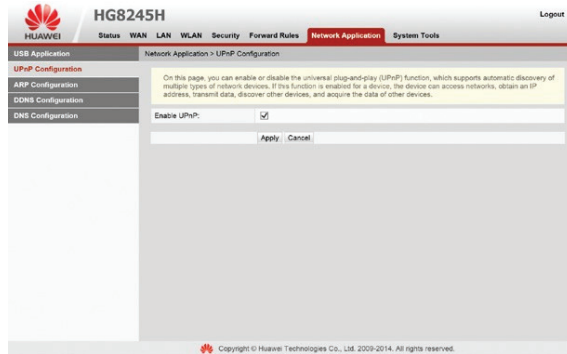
HUAWEI

HG8245H

Logout

Status WAN LAN WLAN Security Forward Rules Network Application System Tools

USB Application

UPnP Configuration

ARP Configuration

DDNS Configuration

DNS Configuration

Network Application > UPnP Configuration

On this page, you can enable or disable the universal plug-and-play (UPnP) function, which supports automatic discovery of multiple types of network devices. If this function is enabled for a device, the device can access networks, obtain an IP address, transmit data, discover other devices, and acquire the data of other devices.

Enable UPnP: ☑

Apply Cancel

Copyright © Huawei Technologies Co., Ltd. 2009-2014. All rights reserved.